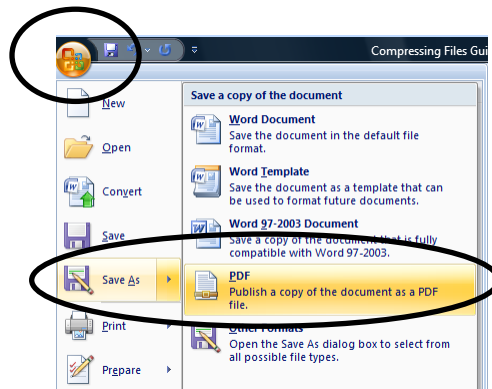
Compressing Files Gui

New

Open

Convert

Save

Save As

Print

Prepare

Save a copy of the document

Word Document
Save the document in the default file format.

Word Template
Save the document as a template that can be used to format future documents.

Word 97-2003 Document
Save a copy of the document that is fully compatible with Word 97-2003.

PDF
Publish a copy of the document as a PDF file.

Other Formats
Open the Save As dialog box to select from all possible file types.